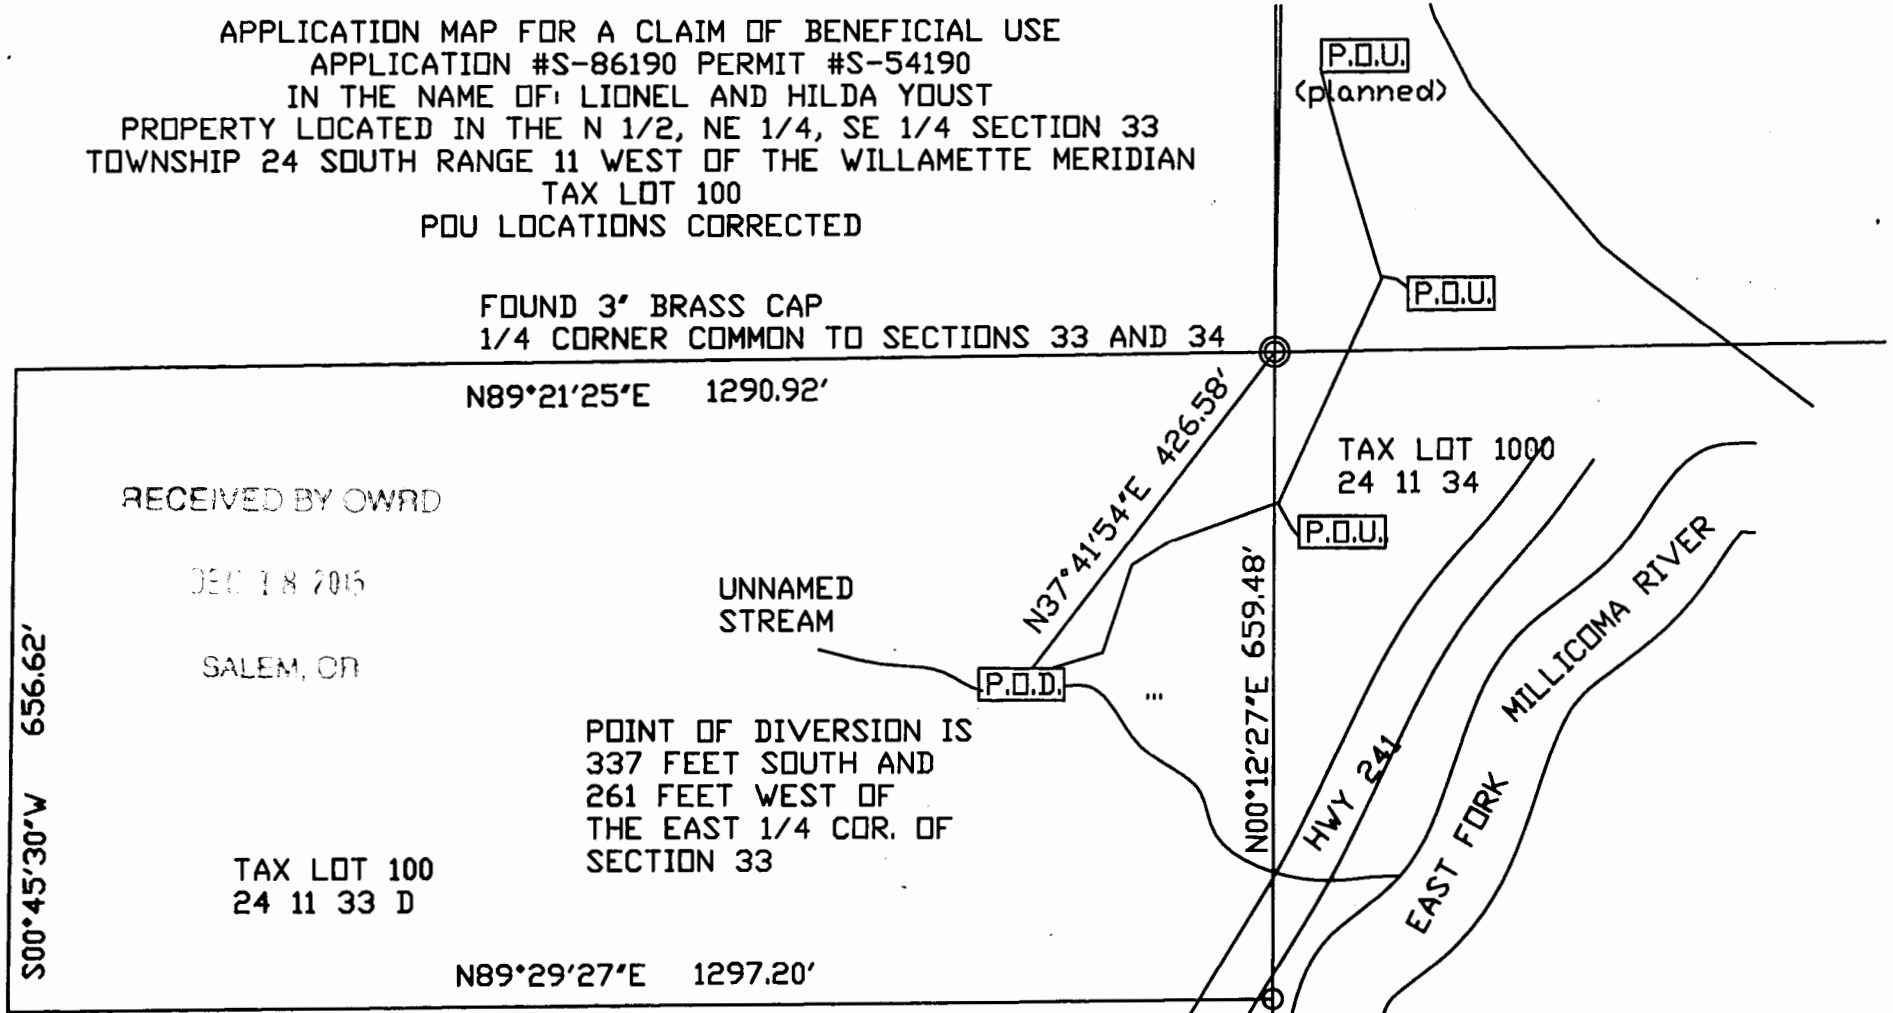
APPLICATION MAP FOR A CLAIM OF BENEFICIAL USE
APPLICATION #S-86190 PERMIT #S-54190
IN THE NAME OF: LIONEL AND HILDA YOUST
PROPERTY LOCATED IN THE N 1/2, NE 1/4, SE 1/4 SECTION 33
TOWNSHIP 24 SOUTH RANGE 11 WEST OF THE WILLAMETTE MERIDIAN
TAX LOT 100
POU LOCATIONS CORRECTED

P.O.U.
(planned)

P.O.U.

FOUND 3' BRASS CAP
1/4 CORNER COMMON TO SECTIONS 33 AND 34

N89°21'25"E 1290.92'

N37°41'54"E 426.58'

TAX LOT 1000
24 11 34

RECEIVED BY OWRD

DEC 18 2015

SALEM, OR

P.O.U.

UNNAMED
STREAM

MILLICOMA RIVER

656.62'

P.O.D.

N00°12'27"E 659.48'

POINT OF DIVERSION IS
337 FEET SOUTH AND
261 FEET WEST OF
THE EAST 1/4 COR. OF
SECTION 33

HWY 241

EAST FORK

S00°45'30"W

TAX LOT 100
24 11 33 D

N89°29'27"E 1297.20'